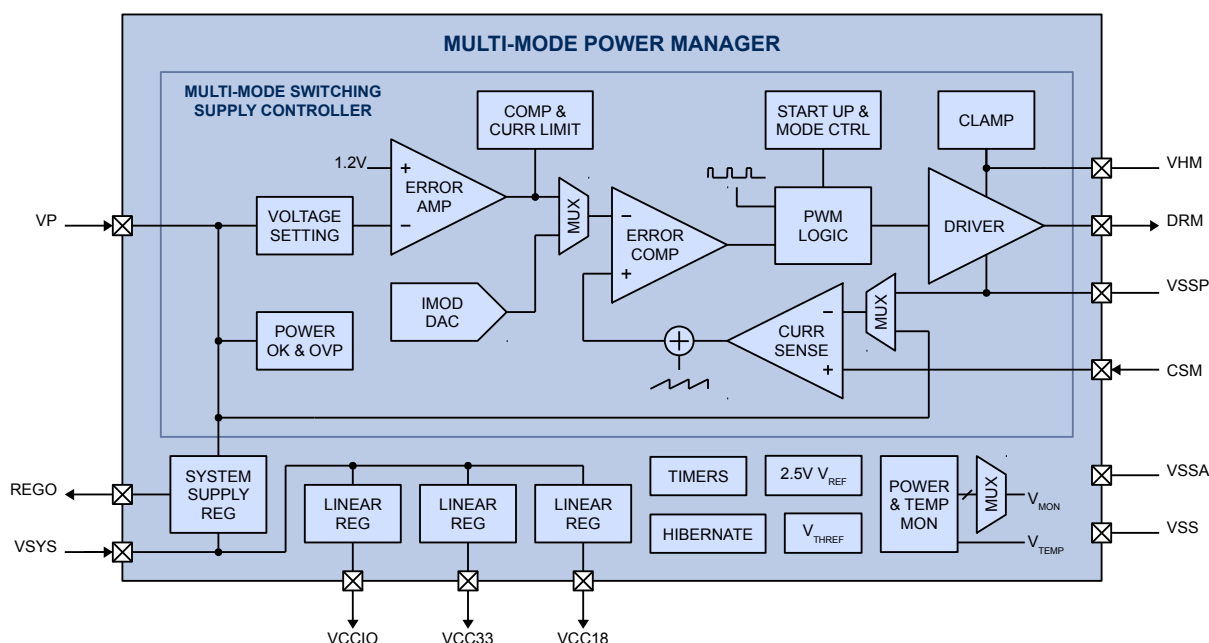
MULTI-MODE POWER MANAGER

MULTI-MODE SWITCHING SUPPLY CONTROLLER

COMP & CURR LIMIT

START UP & MODE CTRL

CLAMP

1.2V

+ ERROR AMP −

MUX

− ERROR COMP +

PWM LOGIC

DRIVER

VHM

VP

VOLTAGE SETTING

DRM

IMOD DAC

CURR SENSE − +

MUX

VSSP

POWER OK & OVP

CSM

REGO

SYSTEM SUPPLY REG

LINEAR REG

LINEAR REG

LINEAR REG

TIMERS

2.5V $V_{REF}$

POWER & TEMP MON

MUX

$V_{MON}$

VSSA

HIBERNATE

$V_{THREF}$

$V_{TEMP}$

VSS

VSYS

VCCIO

VCC33

VCC18